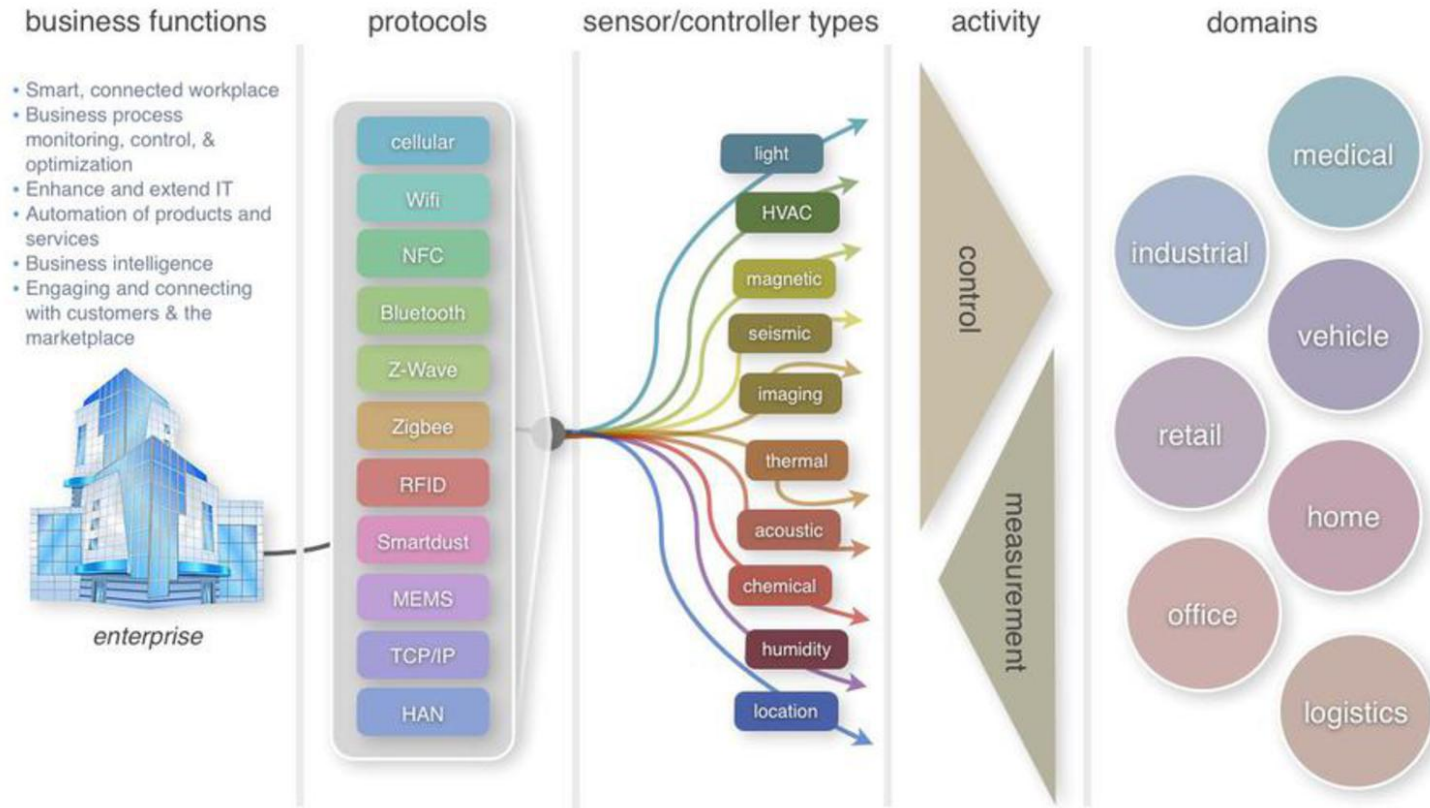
business functions

• Smart, connected workplace
• Business process monitoring, control, & optimization
• Enhance and extend IT
• Automation of products and services
• Business intelligence
• Engaging and connecting with customers & the marketplace

enterprise

protocols

cellular
Wifi
NFC
Bluetooth
Z-Wave
Zigbee
RFID
Smartdust
MEMS
TCP/IP
HAN

sensor/controller types

light
HVAC
magnetic
seismic
imaging
thermal
acoustic
chemical
humidity
location

activity

control
measurement

domains

medical
industrial
vehicle
retail
home
office
logistics